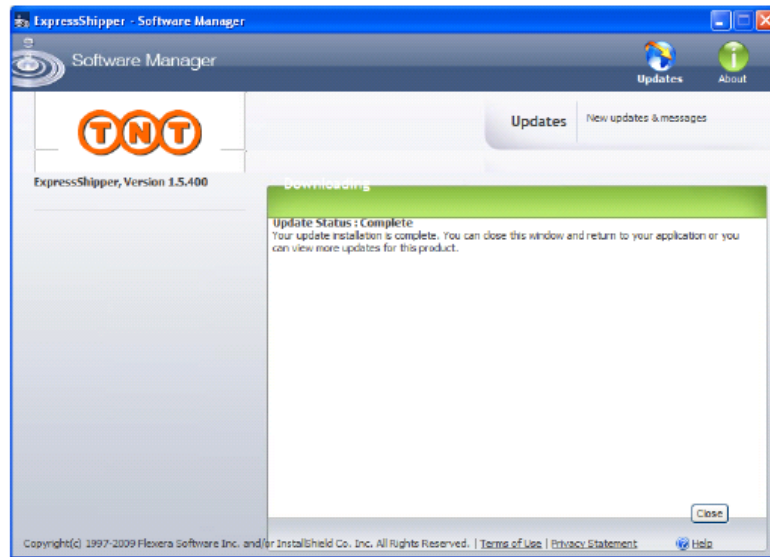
ExpressShipper - Software Manager

Software Manager

Updates

About

TNT

Updates

New updates & messages

ExpressShipper, Version 1.5.400

Downloading

Update Status : Complete

Your update installation is complete. You can close this window and return to your application or you can view more updates for this product.

Close

Copyright(c) 1997-2009 Flexera Software Inc. and/or InstallShield Co. Inc. All Rights Reserved. | Terms of Use | Privacy Statement

Help